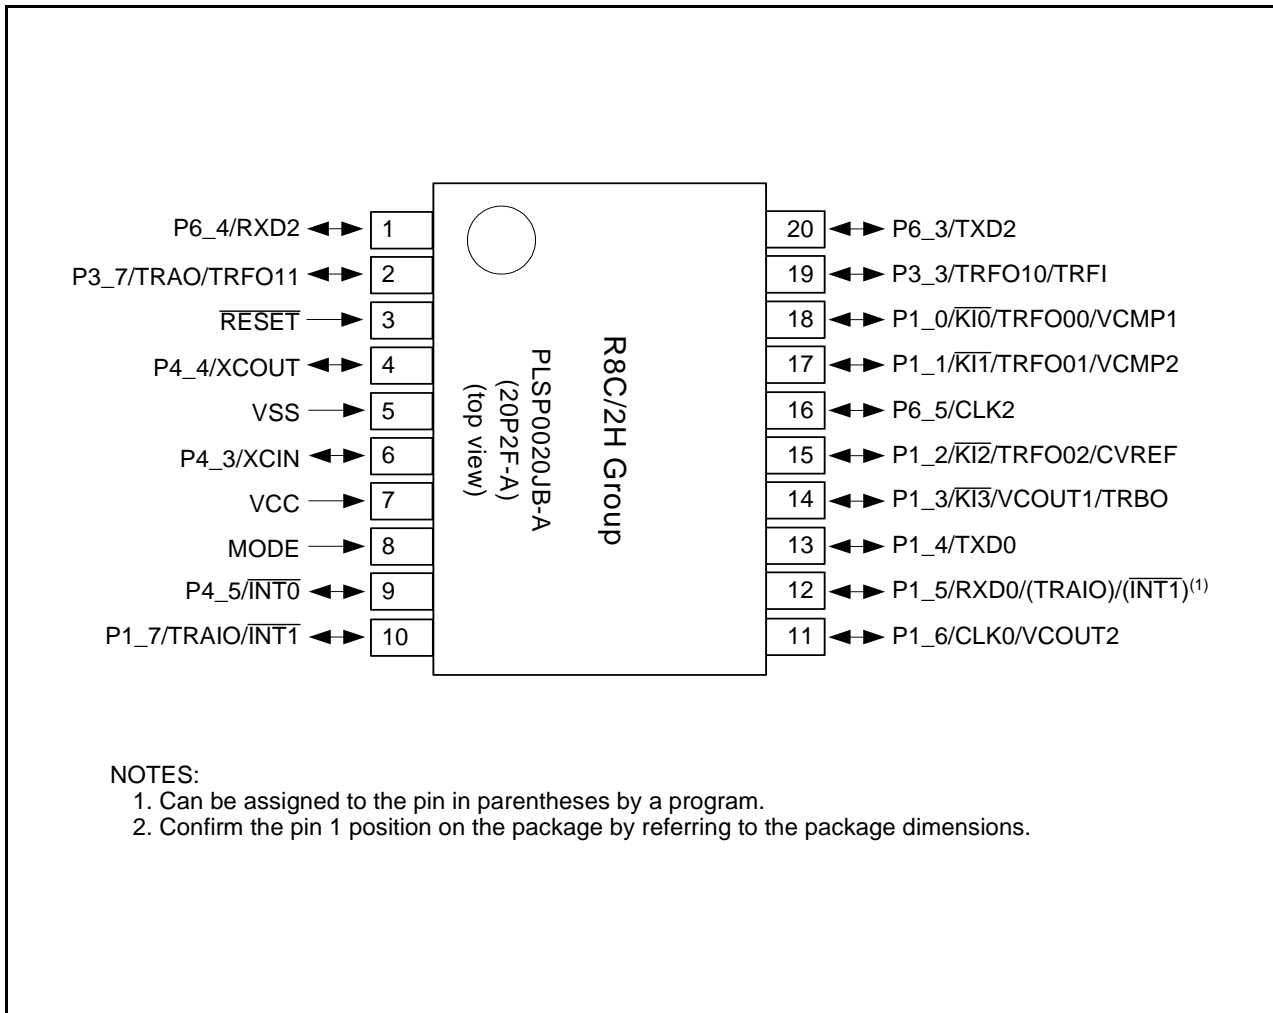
P6_4/RXD2 1

P3_7/TRAO/TRFO11 2

$\overline{RESET}$ 3

P4_4/XCOUT 4

VSS 5

P4_3/XCIN 6

VCC 7

MODE 8

P4_5/$\overline{INT0}$ 9

P1_7/TRAIO/$\overline{INT1}$ 10

R8C/2H Group

PLSP0020JB-A
(20P2F-A)
(top view)

20 P6_3/TXD2

19 P3_3/TRFO10/TRFI

18 P1_0/$\overline{KI0}$/TRFO00/VCMP1

17 P1_1/$\overline{KI1}$/TRFO01/VCMP2

16 P6_5/CLK2

15 P1_2/$\overline{KI2}$/TRFO02/CVREF

14 P1_3/$\overline{KI3}$/VCOUT1/TRBO

13 P1_4/TXD0

12 P1_5/RXD0/(TRAIO)/($\overline{INT1}$)$^{(1)}$

11 P1_6/CLK0/VCOUT2

NOTES:
1. Can be assigned to the pin in parentheses by a program.
2. Confirm the pin 1 position on the package by referring to the package dimensions.